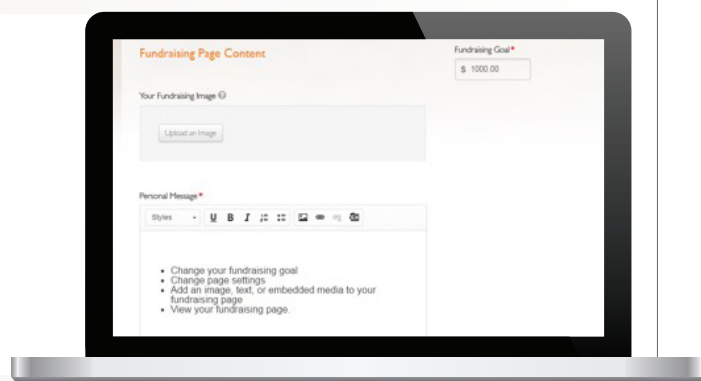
Fundraising Page Content

Fundraising Goal*

$ 1000.00

Your Fundraising Image

Upload an Image

Personal Message*

Styles

U B I

- Change your fundraising goal
- Change page settings
- Add an image, text, or embedded media to your fundraising page
- View your fundraising page.